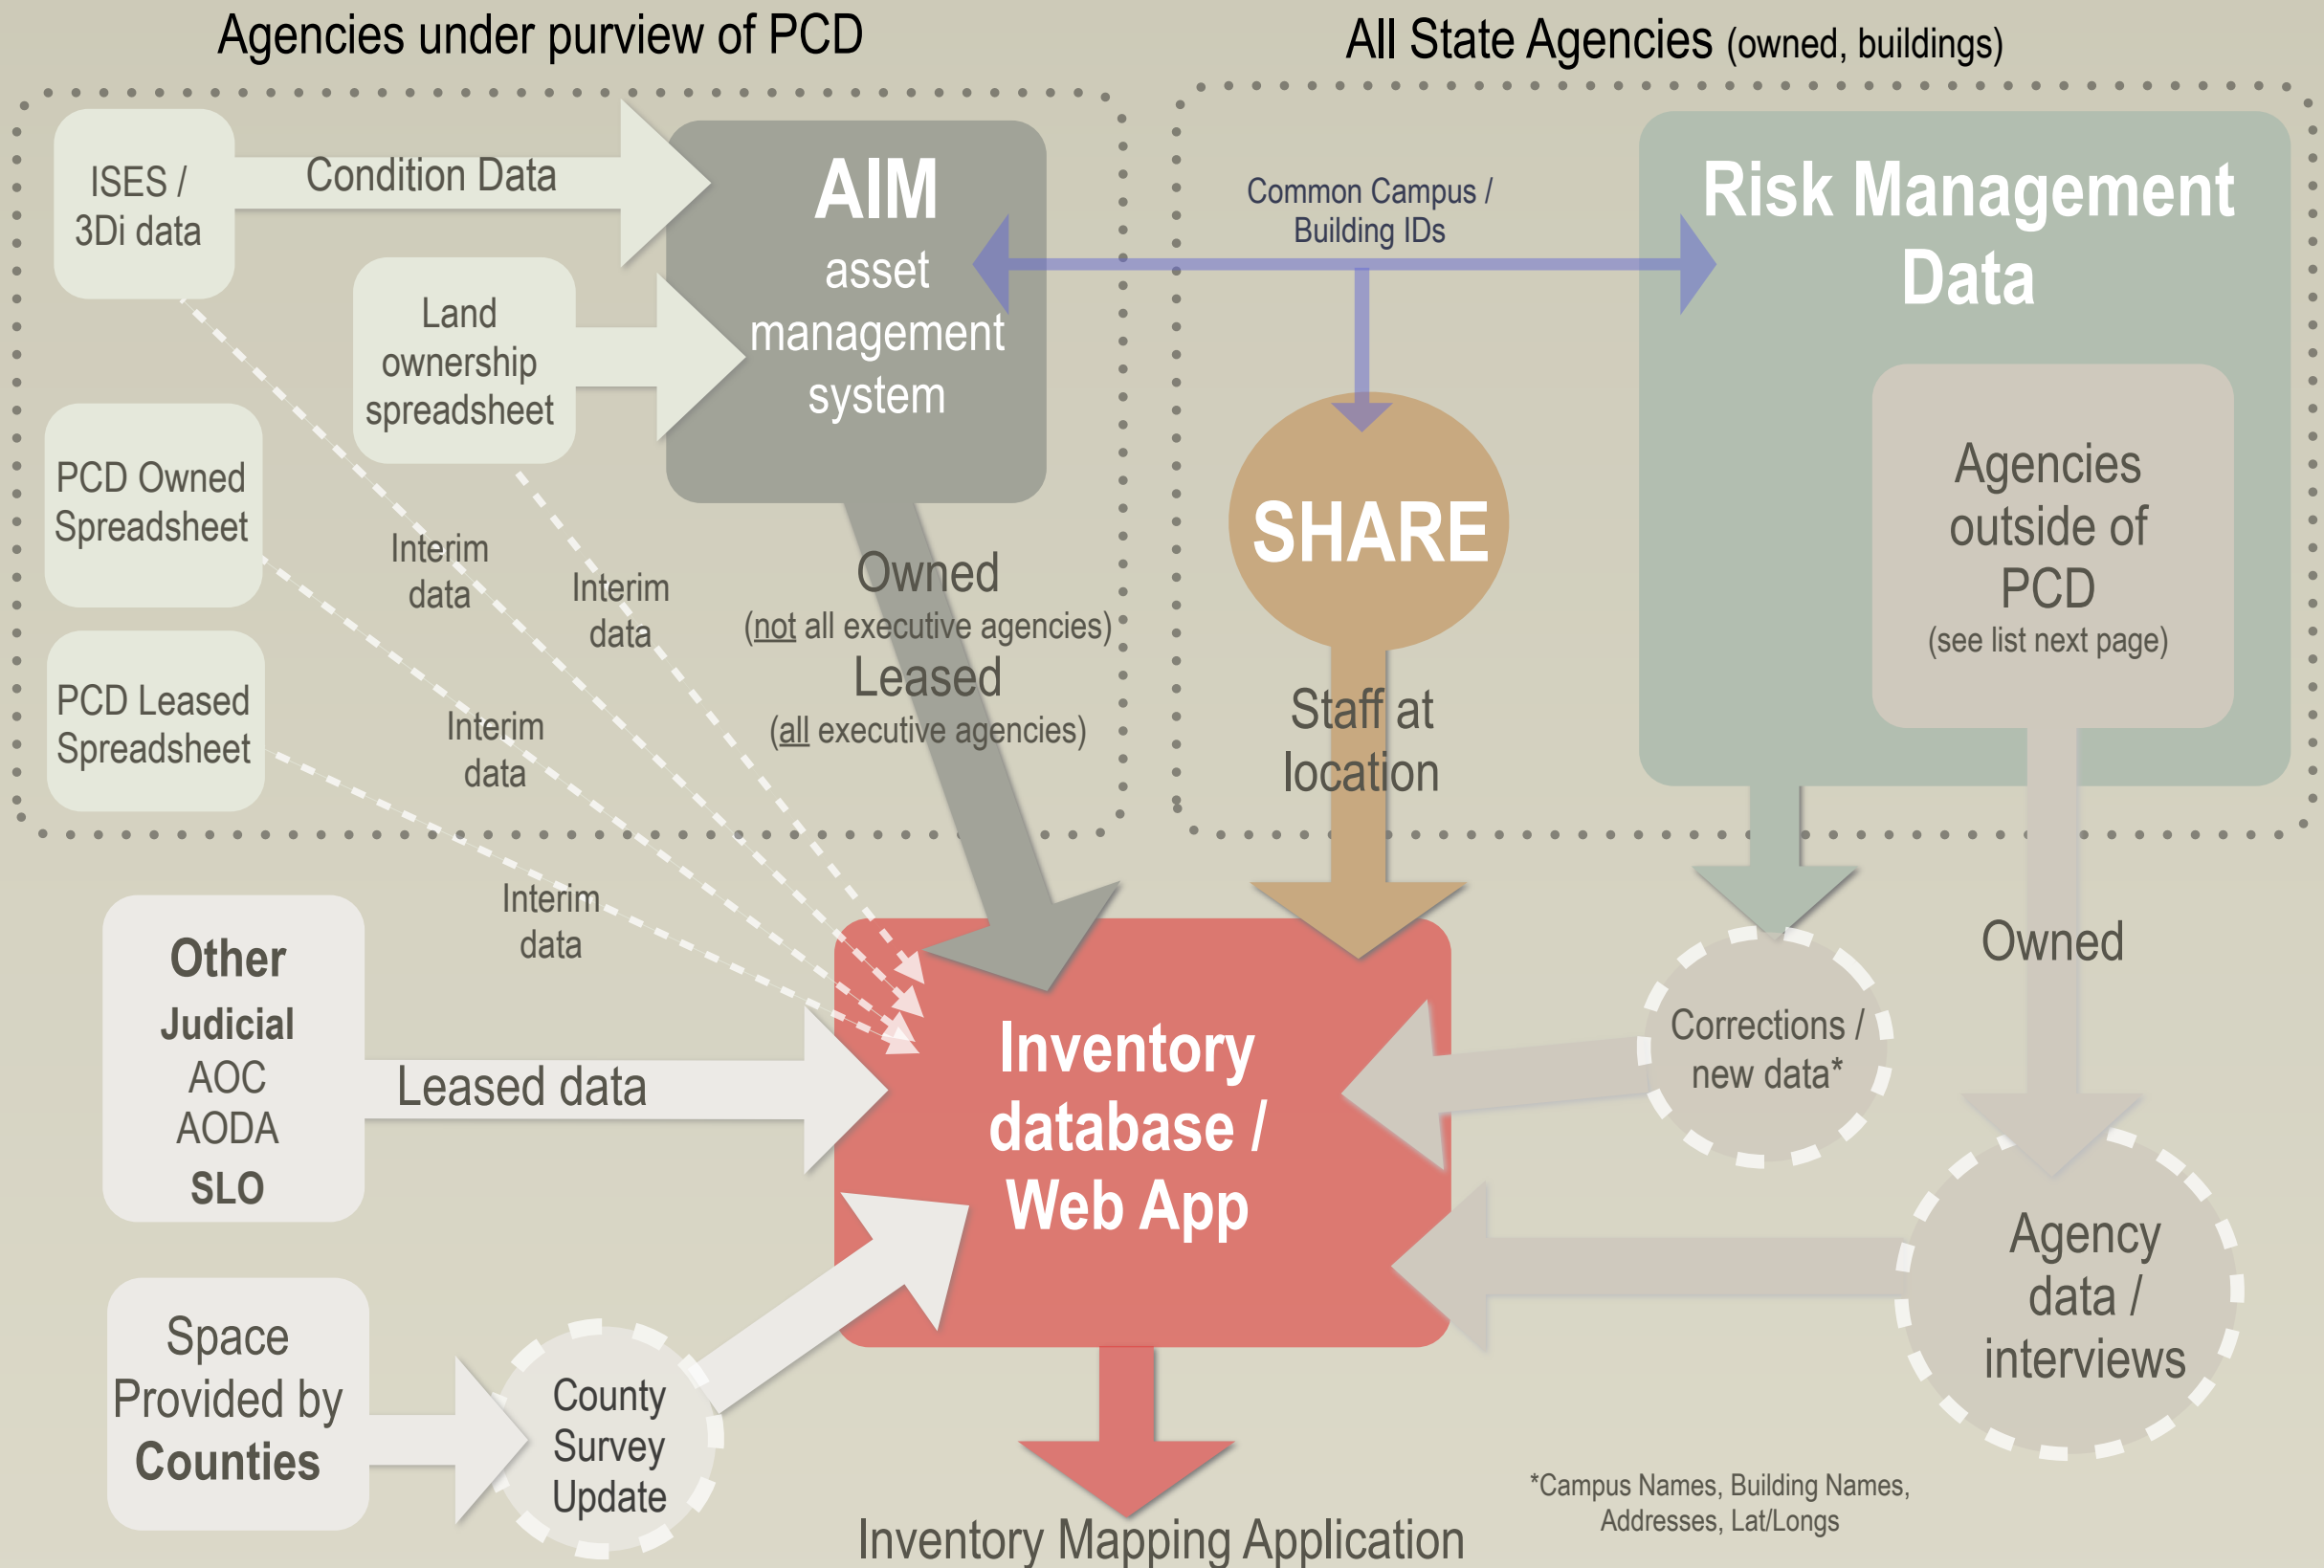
Agencies under purview of PCD

All State Agencies (owned, buildings)

ISES / 3Di data

Condition Data

AIM asset management system

Land ownership spreadsheet

Common Campus / Building IDs

Risk Management Data

PCD Owned Spreadsheet

Interim data

Interim data

Owned (not all executive agencies)

Leased (all executive agencies)

SHARE

Staff at location

Agencies outside of PCD (see list next page)

PCD Leased Spreadsheet

Interim data

Interim data

Other

Judicial

AOC

AODA

SLO

Leased data

Inventory database / Web App

Corrections / new data*

Owned

Agency data / interviews

Space Provided by Counties

County Survey Update

Inventory Mapping Application

*Campus Names, Building Names, Addresses, Lat/Longs